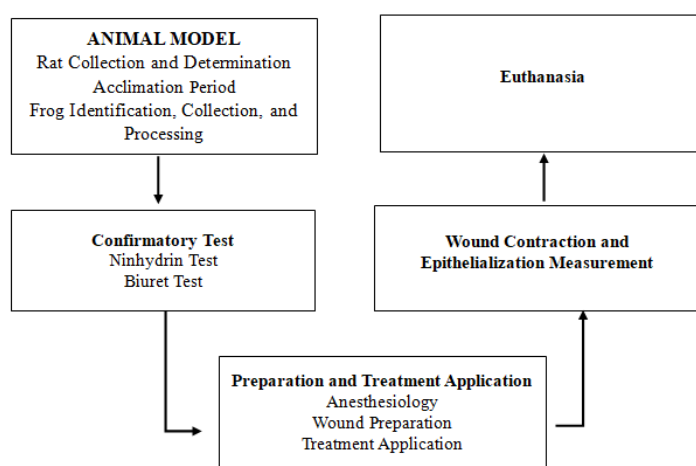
ANIMAL MODEL
Rat Collection and Determination
Acclimation Period
Frog Identification, Collection, and Processing

Confirmatory Test
Ninhydrin Test
Biuret Test

Preparation and Treatment Application
Anesthesiology
Wound Preparation
Treatment Application

Wound Contraction and Epithelialization Measurement

Euthanasia